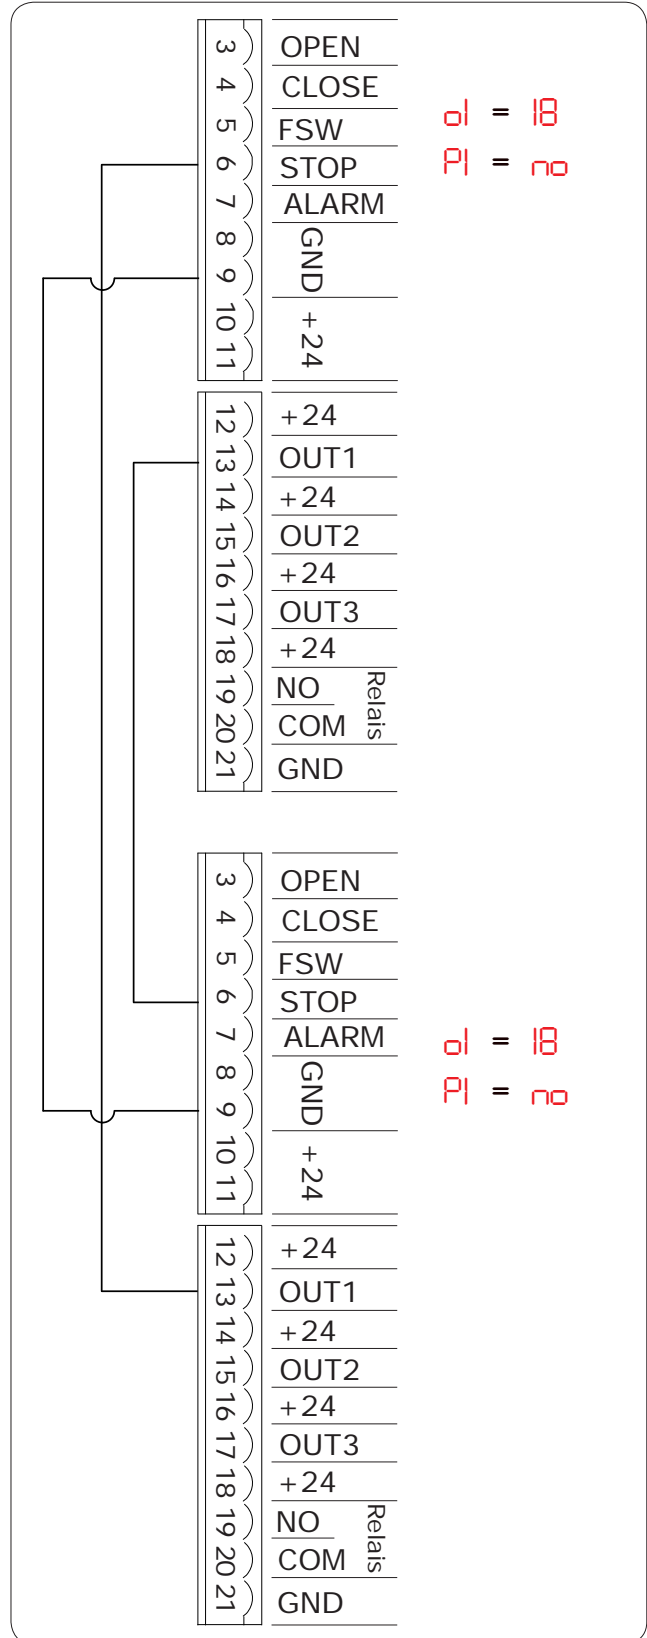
3 OPEN
4 CLOSE
5 FSW
6 STOP
7 ALARM
8 GND
9
10 +24
11

ol = 18
P1 = no

12 +24
13 OUT1
14 +24
15 OUT2
16 +24
17 OUT3
18 +24
19 NO
20 COM
Relais
21 GND

3 OPEN
4 CLOSE
5 FSW
6 STOP
7 ALARM
8 GND
9
10 +24
11

ol = 18
P1 = no

12 +24
13 OUT1
14 +24
15 OUT2
16 +24
17 OUT3
18 +24
19 NO
20 COM
Relais
21 GND